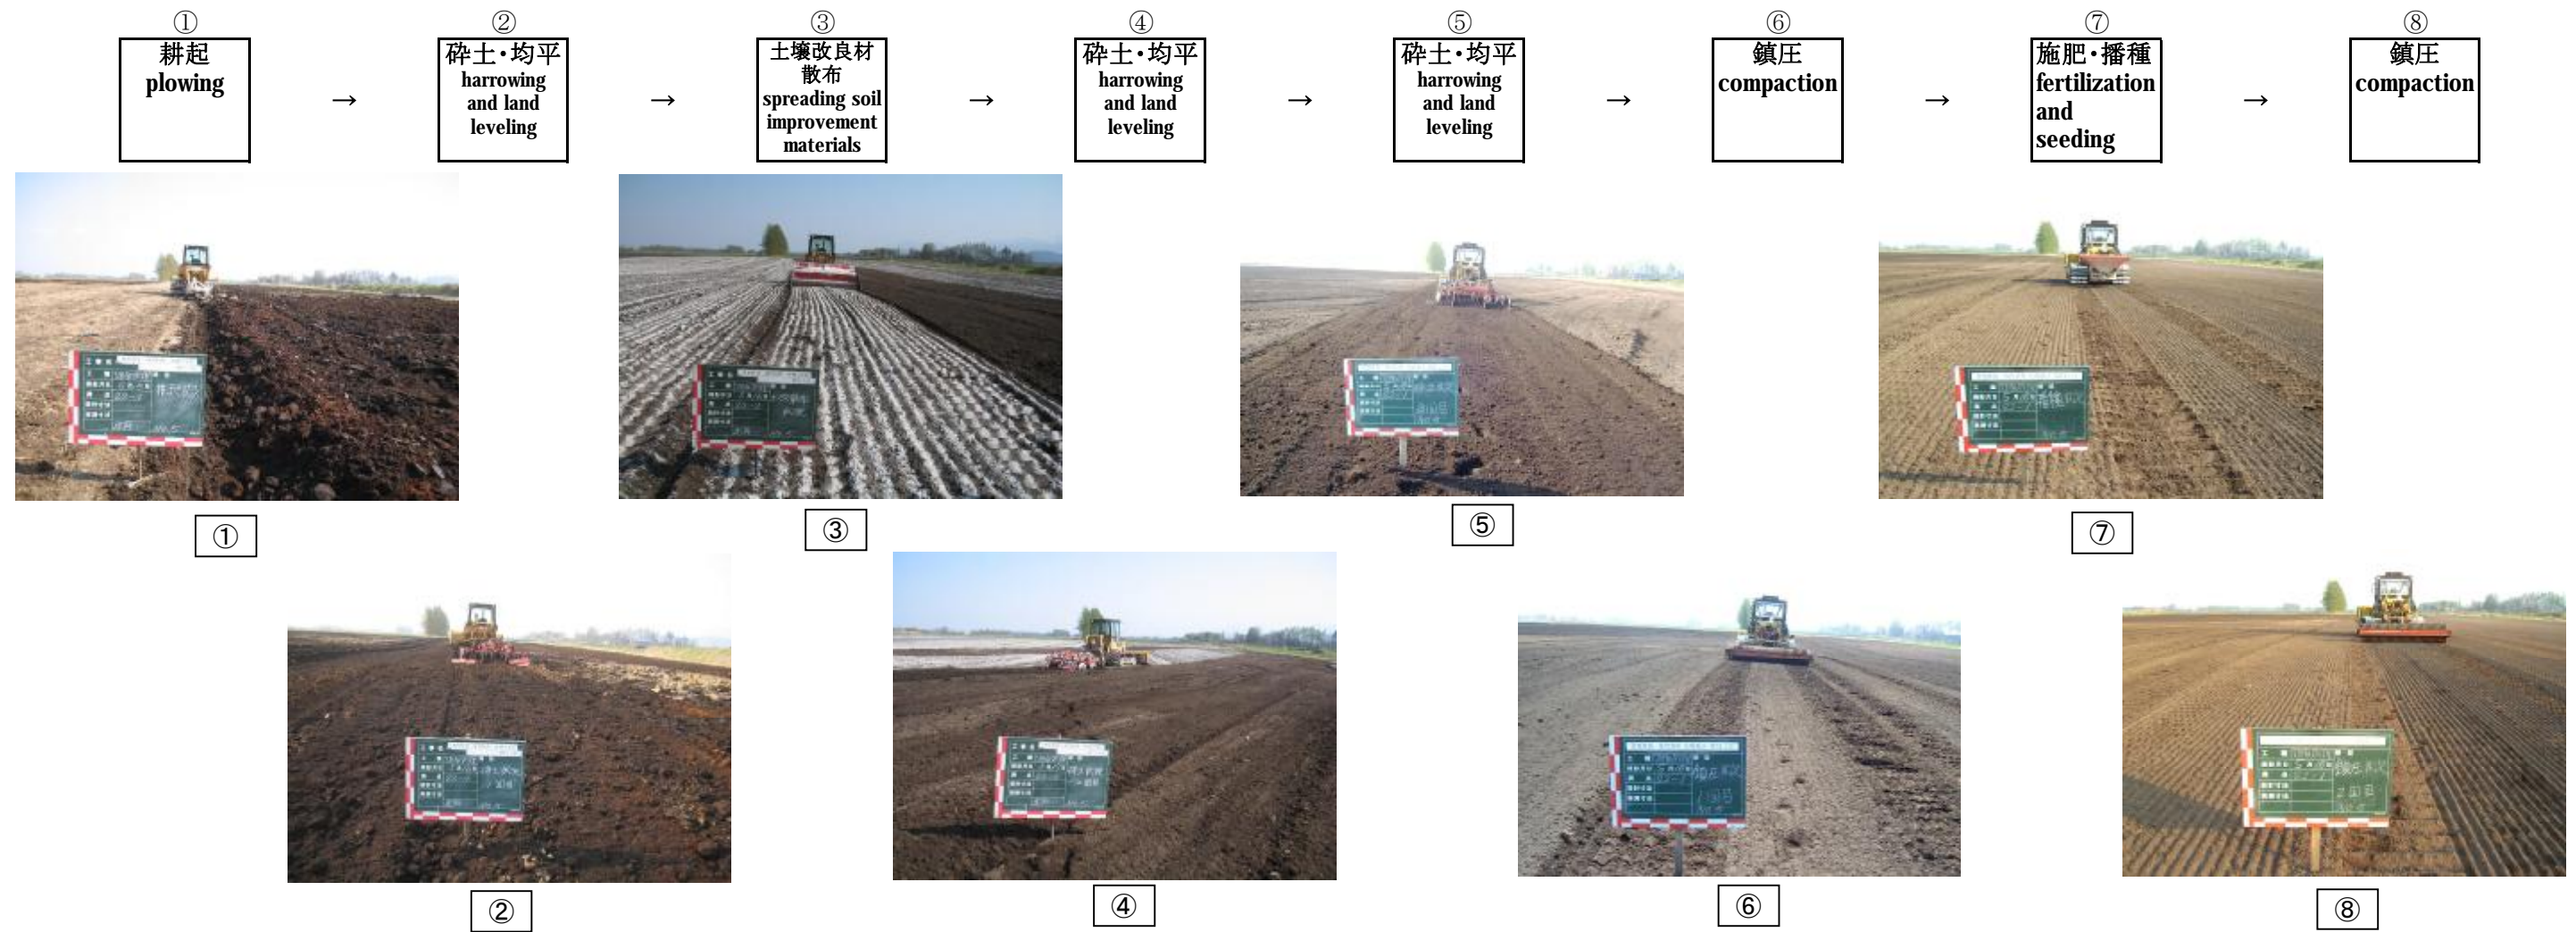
①
耕起
plowing

→

②
砕土・均平
harrowing and land leveling

→

③
土壌改良材散布
spreading soil improvement materials

→

④
砕土・均平
harrowing and land leveling

→

⑤
砕土・均平
harrowing and land leveling

→

⑥
鎮圧
compaction

→

⑦
施肥・播種
fertilization and seeding

→

⑧
鎮圧
compaction

①

③

⑤

⑦

②

④

⑥

⑧